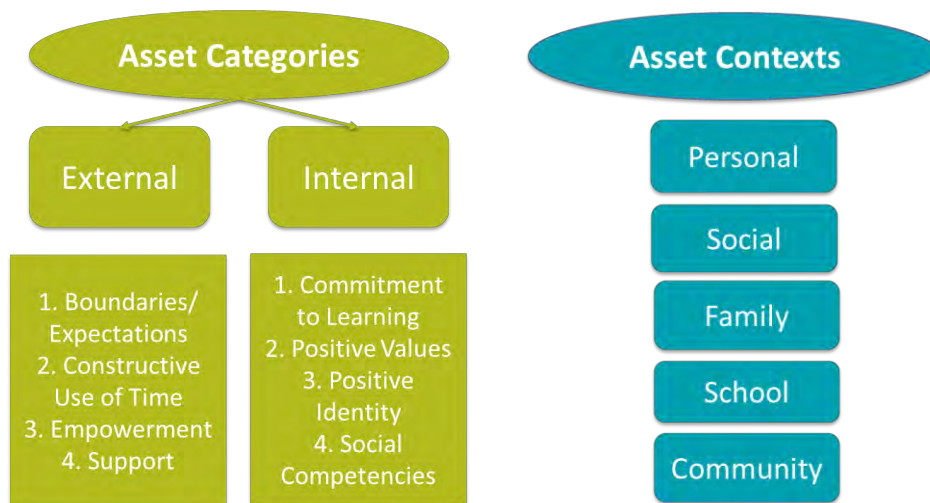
Asset Categories

External

Internal

1. Boundaries/ Expectations
2. Constructive Use of Time
3. Empowerment
4. Support

1. Commitment to Learning
2. Positive Values
3. Positive Identity
4. Social Competencies

Asset Contexts

Personal

Social

Family

School

Community